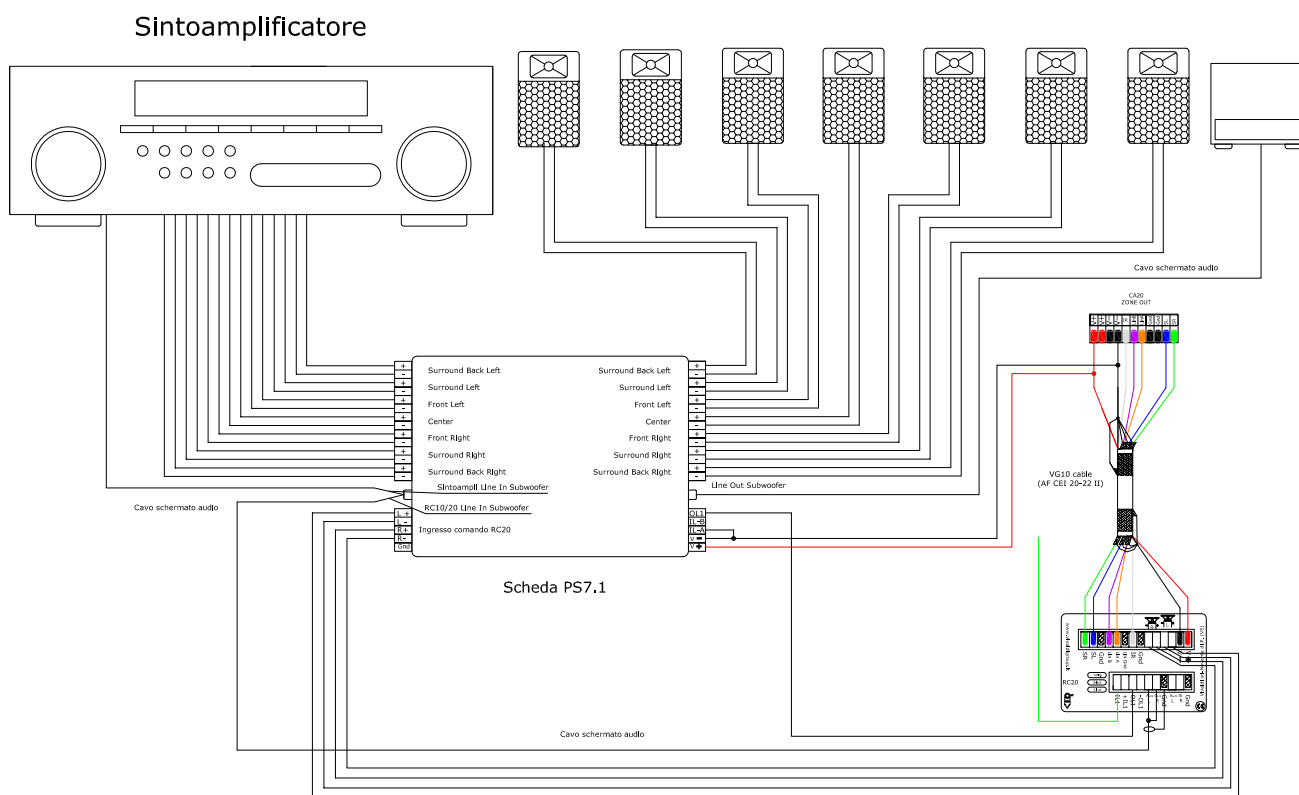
Sintoamplificatore

Cavo schermato audio

CA20
ZONE OUT

Surround Back Left
Surround Left
Front Left
Center
Front Right
Surround Right
Surround Back Right
Sintoampli Line In Subwoofer
RC10/20 Line In Subwoofer
Ingresso comando RC20

Surround Back Left
Surround Left
Front Left
Center
Front Right
Surround Right
Surround Back Right
Line Out Subwoofer

L+
L-
R+
R-
Gnd

OL1
IL-B
IL-A
V-
V+

Cavo schermato audio

VG10 cable
(AF CEI 20-22 II)

Scheda PS7.1

SR
SL
Gnd
SB
SA
Gnd
IR

RC20

Cavo schermato audio